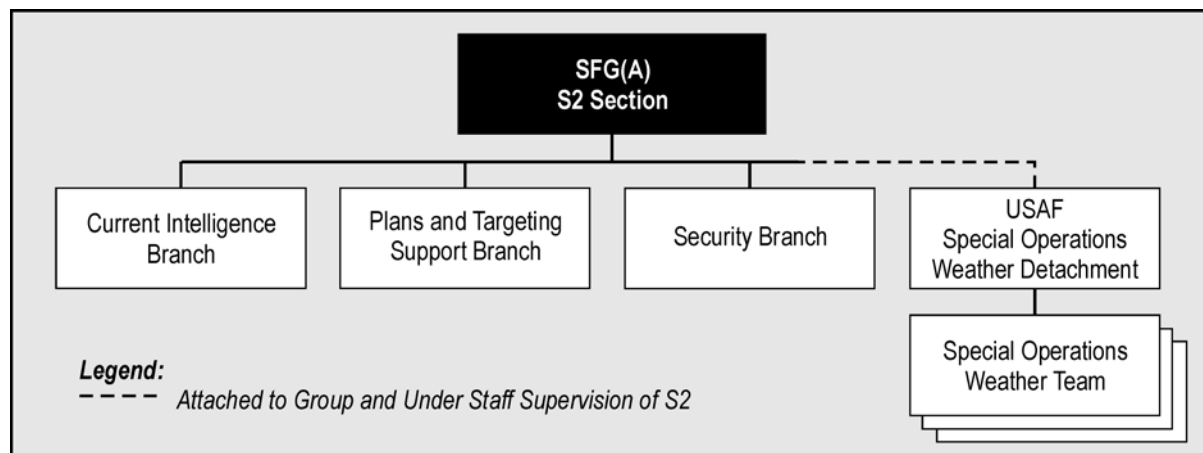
SFG(A)
S2 Section

Current Intelligence Branch

Plans and Targeting Support Branch

Security Branch

USAF Special Operations Weather Detachment

Special Operations Weather Team

Legend:
Attached to Group and Under Staff Supervision of S2